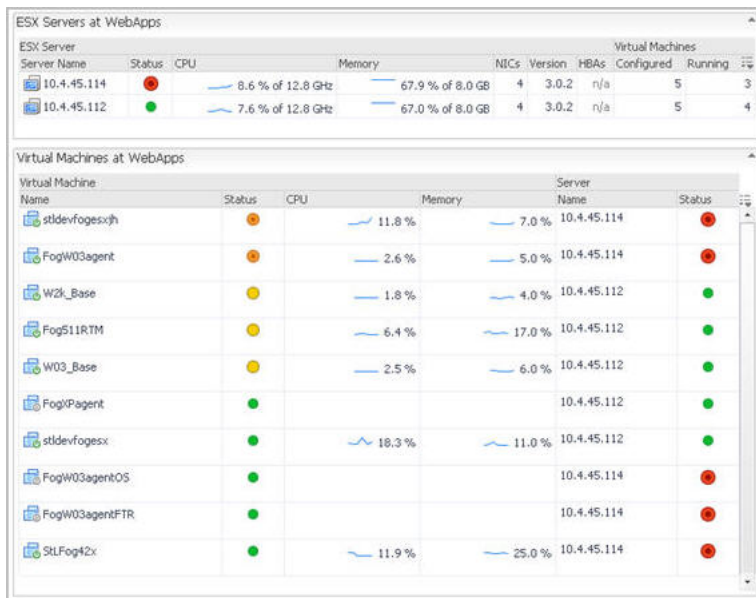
ESX Servers at WebApps

| ESX Server | | | | | | | Virtual Machines | |
|---|---|---|---|---|---|---|---|---|
| Server Name | Status | CPU | Memory | NICs | Version | HBAs | Configured | Running |
| 10.4.45.114 | | 8.6 % of 12.8 GHz | 67.9 % of 8.0 GB | 4 | 3.0.2 | n/a | 5 | 3 |
| 10.4.45.112 | | 7.6 % of 12.8 GHz | 67.0 % of 8.0 GB | 4 | 3.0.2 | n/a | 5 | 4 |

Virtual Machines at WebApps

| Virtual Machine | | | | Server | |
|---|---|---|---|---|---|
| Name | Status | CPU | Memory | Name | Status |
| stldevfogesxjh | | 11.8 % | 7.0 % | 10.4.45.114 | |
| FogW03agent | | 2.6 % | 5.0 % | 10.4.45.114 | |
| W2k_Base | | 1.8 % | 4.0 % | 10.4.45.112 | |
| Fog511RTM | | 6.4 % | 17.0 % | 10.4.45.112 | |
| W03_Base | | 2.5 % | 6.0 % | 10.4.45.112 | |
| FogXPagent | | | | 10.4.45.112 | |
| stldevfogesx | | 18.3 % | 11.0 % | 10.4.45.112 | |
| FogW03agentOS | | | | 10.4.45.114 | |
| FogW03agentFTR | | | | 10.4.45.114 | |
| StLFog42x | | 11.9 % | 25.0 % | 10.4.45.114 | |